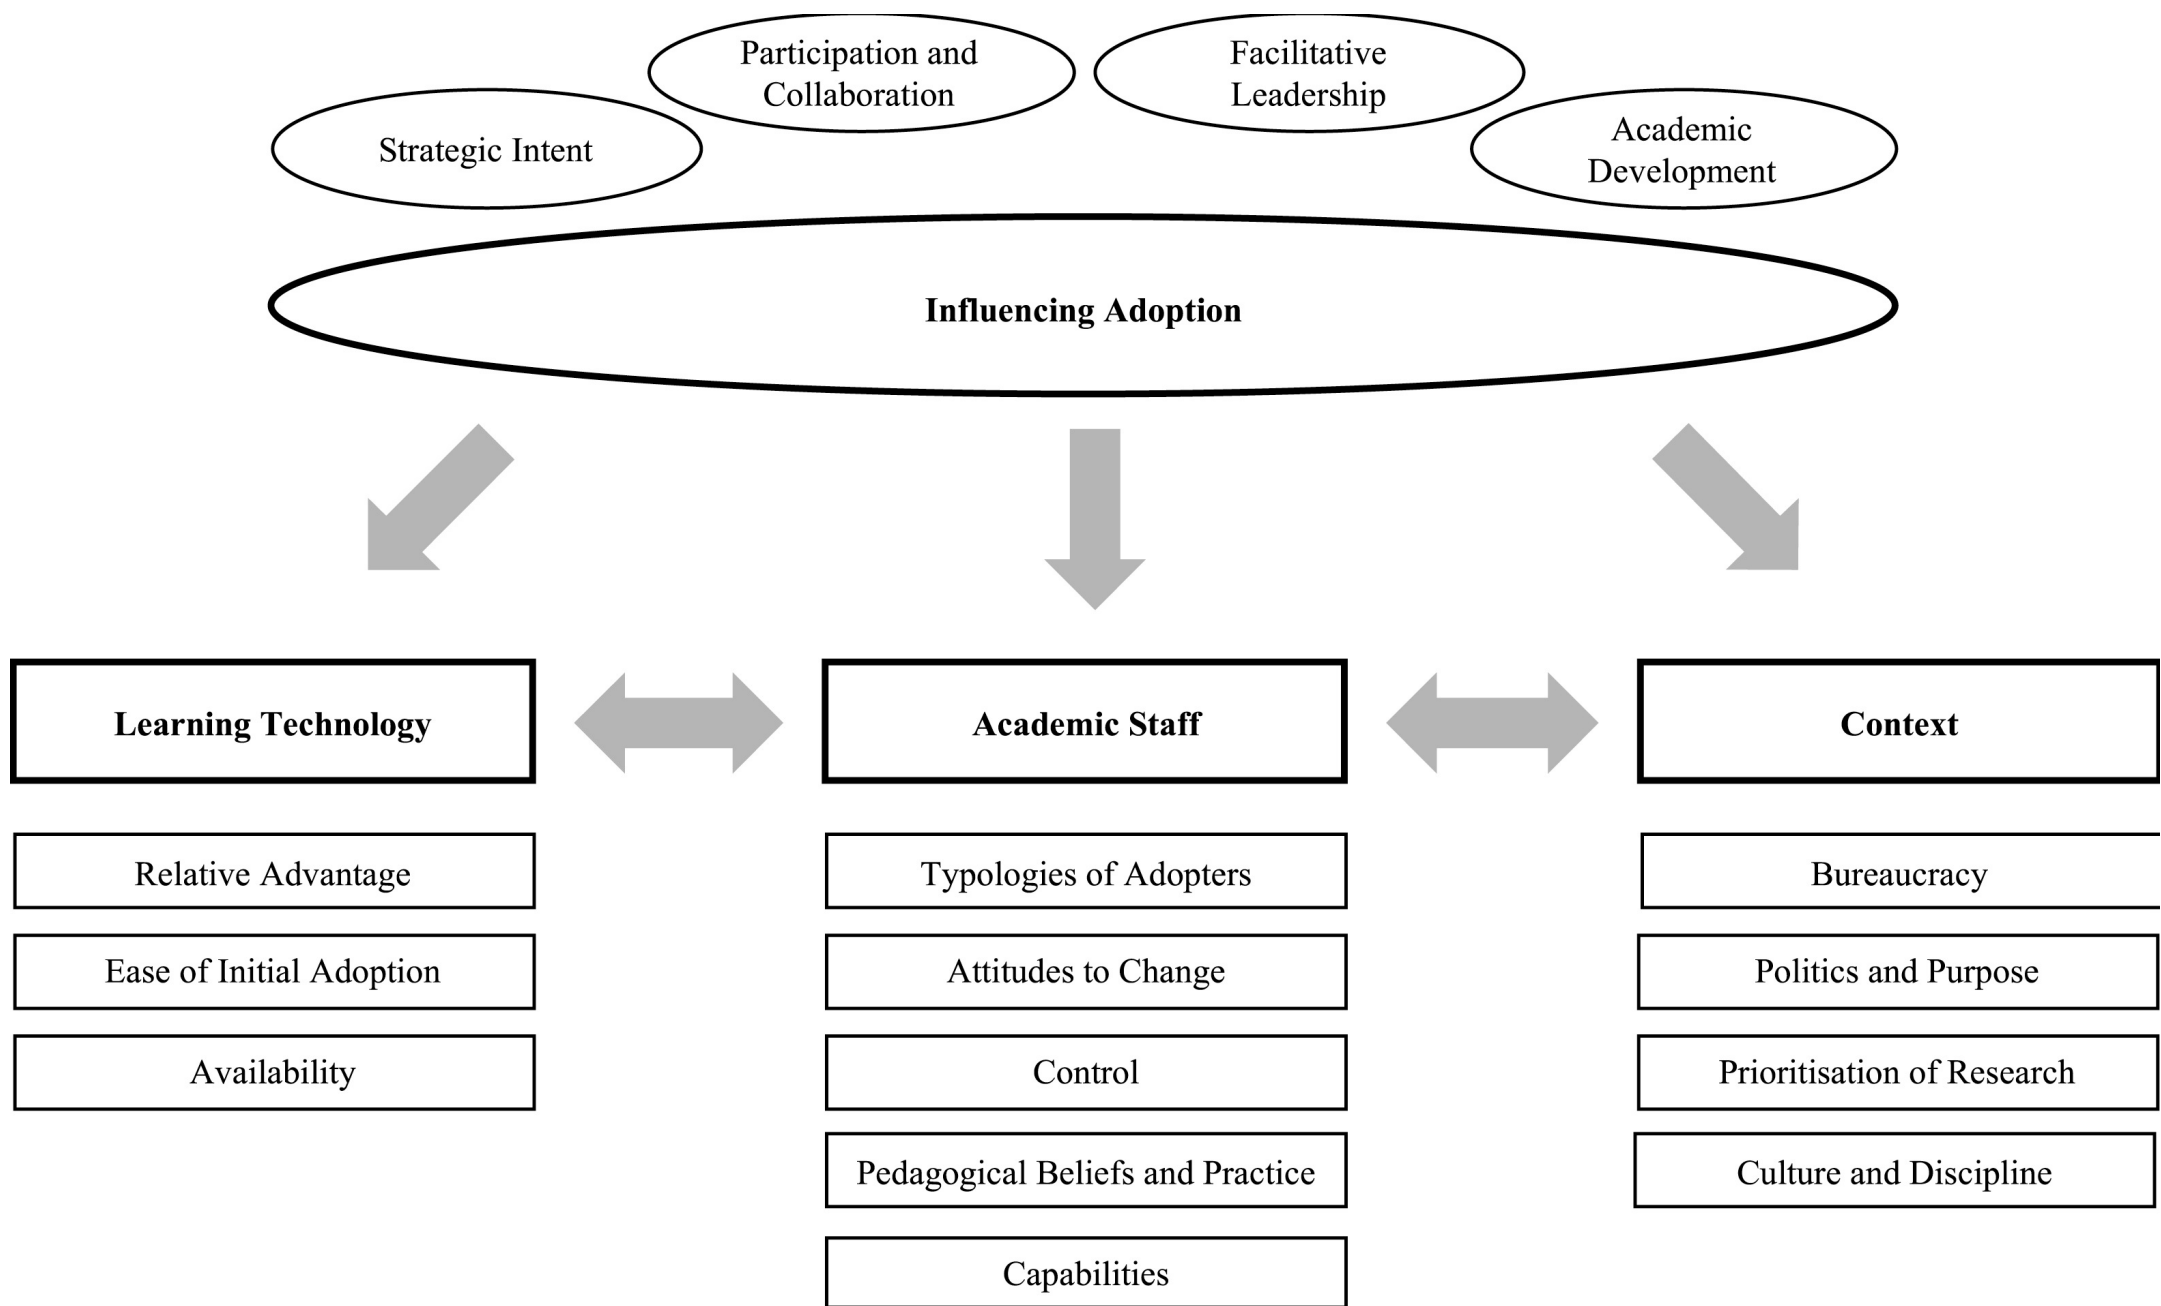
Participation and Collaboration

Facilitative Leadership

Strategic Intent

Academic Development

Influencing Adoption

Learning Technology

Academic Staff

Context

Relative Advantage

Ease of Initial Adoption

Availability

Typologies of Adopters

Attitudes to Change

Control

Pedagogical Beliefs and Practice

Capabilities

Bureaucracy

Politics and Purpose

Prioritisation of Research

Culture and Discipline